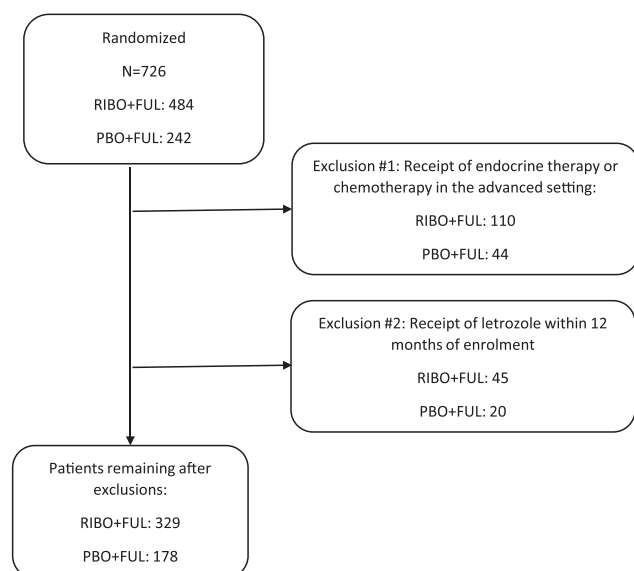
Randomized

N=726

RIBO+FUL: 484

PBO+FUL: 242

Exclusion #1: Receipt of endocrine therapy or chemotherapy in the advanced setting:

RIBO+FUL: 110

PBO+FUL: 44

Exclusion #2: Receipt of letrozole within 12 months of enrolment

RIBO+FUL: 45

PBO+FUL: 20

Patients remaining after exclusions:

RIBO+FUL: 329

PBO+FUL: 178